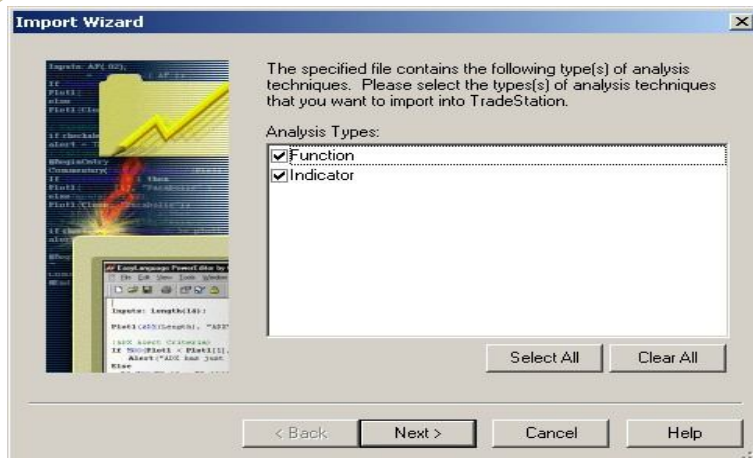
Import Wizard

The specified file contains the following type(s) of analysis techniques. Please select the types(s) of analysis techniques that you want to import into TradeStation.

Analysis Types:

☑ Function
☑ Indicator

Select All | Clear All

< Back | Next > | Cancel | Help